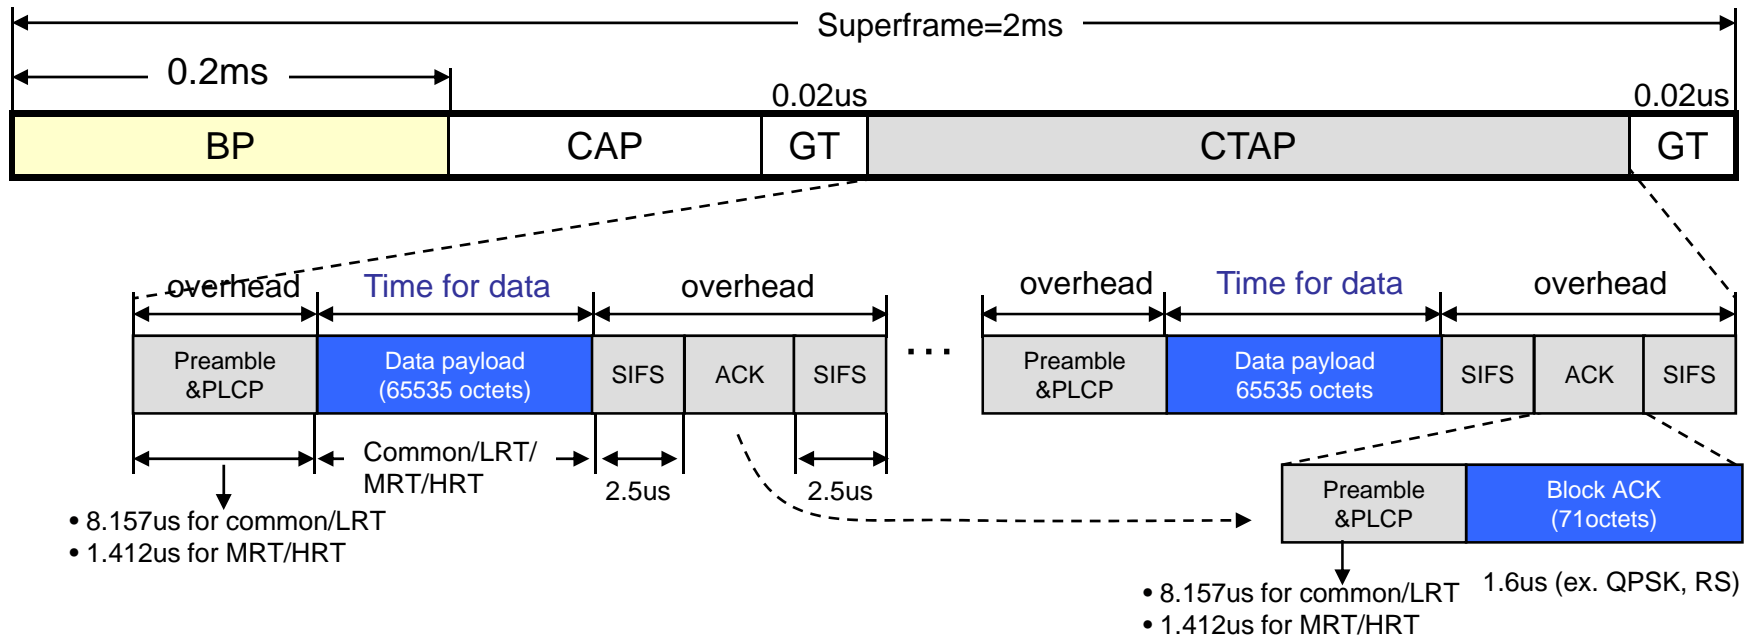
Superframe=2ms

0.2ms

0.02us

0.02us

| BP | CAP | GT | CTAP | GT |
|---|---|---|---|---|

overhead

Time for data

overhead

| Preamble &PLCP | Data payload (65535 octets) | SIFS | ACK | SIFS |
|---|---|---|---|---|

Common/LRT/ MRT/HRT

2.5us

2.5us

• 8.157us for common/LRT
• 1.412us for MRT/HRT

...

overhead

Time for data

overhead

| Preamble &PLCP | Data payload 65535 octets | SIFS | ACK | SIFS |
|---|---|---|---|---|

| Preamble &PLCP | Block ACK (71octets) |
|---|---|

1.6us (ex. QPSK, RS)

• 8.157us for common/LRT
• 1.412us for MRT/HRT